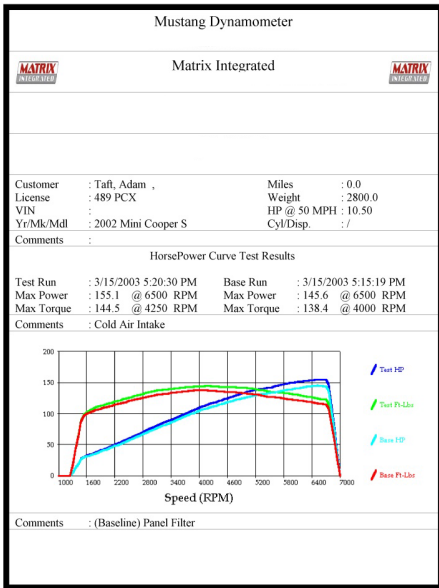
Mustang Dynamometer

MATRIX INTEGRATED

Matrix Integrated

MATRIX INTEGRATED

| | | | |
|---|---|---|---|
| Customer | : Taft, Adam , | Miles | : 0.0 |
| License | : 489 PCX | Weight | : 2800.0 |
| VIN | : | HP @ 50 MPH | : 10.50 |
| Yr/Mk/Mdl | : 2002 Mini Cooper S | Cyl/Disp. | : / |

Comments :

HorsePower Curve Test Results

| | | | |
|---|---|---|---|
| Test Run | : 3/15/2003 5:20:30 PM | Base Run | : 3/15/2003 5:15:19 PM |
| Max Power | : 155.1 @ 6500 RPM | Max Power | : 145.6 @ 6500 RPM |
| Max Torque | : 144.5 @ 4250 RPM | Max Torque | : 138.4 @ 4000 RPM |

Comments : Cold Air Intake

200
150
100
50
0
1000 1600 2200 2800 3400 4000 4600 5200 5800 6400 7000
Speed (RPM)

Test HP
Test Ft-Lbs
Base HP
Base Ft-Lbs

Comments : (Baseline) Panel Filter